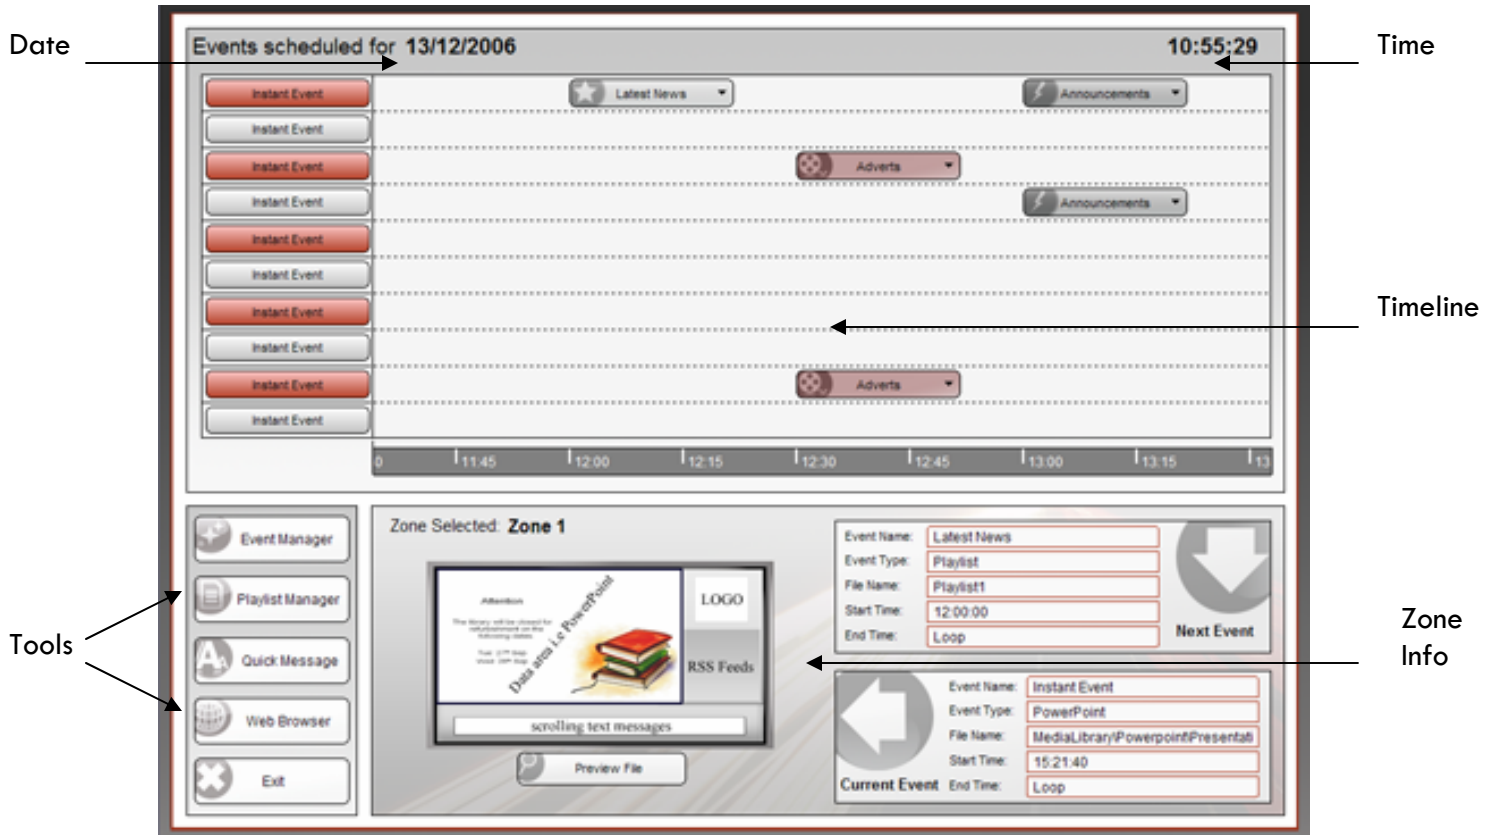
Date

Events scheduled for 13/12/2006

10:55:29

Time

Instant Event
Instant Event
Instant Event
Instant Event
Instant Event
Instant Event
Instant Event
Instant Event
Instant Event
Instant Event

Latest News
Announcements
Adverts
Announcements
Adverts

Timeline

0 11:45 12:00 12:15 12:30 12:45 13:00 13:15 13

Event Manager
Playlist Manager
Quick Message
Web Browser
Exit

Tools

Zone Selected: Zone 1

Attention
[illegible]
Data area i.e PowerPoint
LOGO
RSS Feeds
scrolling text messages

Preview File

Event Name: Latest News
Event Type: Playlist
File Name: Playlist1
Start Time: 12:00:00
End Time: Loop

Next Event

Event Name: Instant Event
Event Type: PowerPoint
File Name: MediaLibrary\Powerpoint\Presentati
Start Time: 15:21:40
End Time: Loop

Current Event

Zone Info